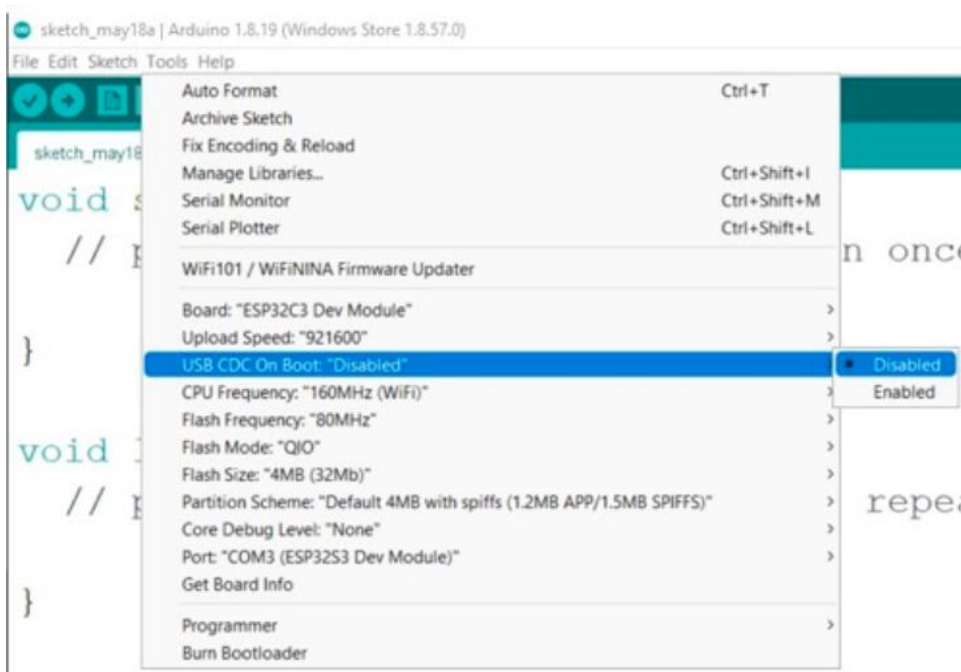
sketch_may18a | Arduino 1.8.19 (Windows Store 1.8.57.0)

File Edit Sketch Tools Help

sketch_may18

void s
// p
}

void l
// p
}

n once

repea

Auto Format Ctrl+T
Archive Sketch
Fix Encoding & Reload
Manage Libraries... Ctrl+Shift+I
Serial Monitor Ctrl+Shift+M
Serial Plotter Ctrl+Shift+L

WiFi101 / WiFiNINA Firmware Updater

Board: "ESP32C3 Dev Module"
Upload Speed: "921600"
USB CDC On Boot: "Disabled"
CPU Frequency: "160MHz (WiFi)"
Flash Frequency: "80MHz"
Flash Mode: "QIO"
Flash Size: "4MB (32Mb)"
Partition Scheme: "Default 4MB with spiffs (1.2MB APP/1.5MB SPIFFS)"
Core Debug Level: "None"
Port: "COM3 (ESP32S3 Dev Module)"
Get Board Info

Programmer
Burn Bootloader

Disabled
Enabled